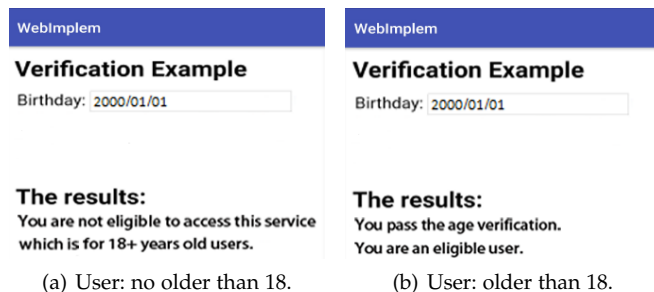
WebImplem

Verification Example

Birthday: 2000/01/01

The results:

You are not eligible to access this service which is for 18+ years old users.

(a) User: no older than 18.

WebImplem

Verification Example

Birthday: 2000/01/01

The results:

You pass the age verification.

You are an eligible user.

(b) User: older than 18.